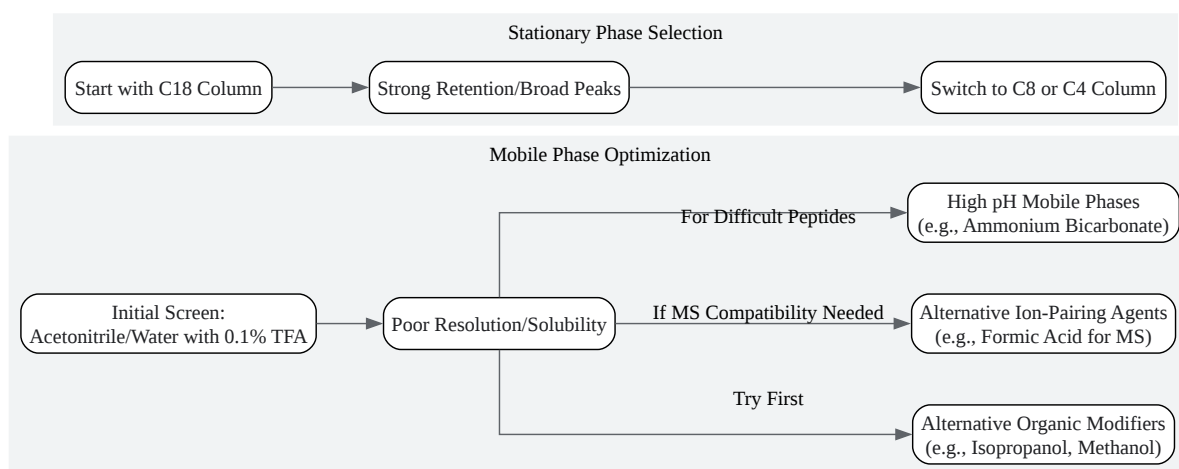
Stationary Phase Selection

Start with C18 Column

Strong Retention/Broad Peaks

Switch to C8 or C4 Column

Mobile Phase Optimization

For Difficult Peptides

High pH Mobile Phases (e.g., Ammonium Bicarbonate)

Initial Screen: Acetonitrile/Water with 0.1% TFA

Poor Resolution/Solubility

If MS Compatibility Needed

Alternative Ion-Pairing Agents (e.g., Formic Acid for MS)

Try First

Alternative Organic Modifiers (e.g., Isopropanol, Methanol)